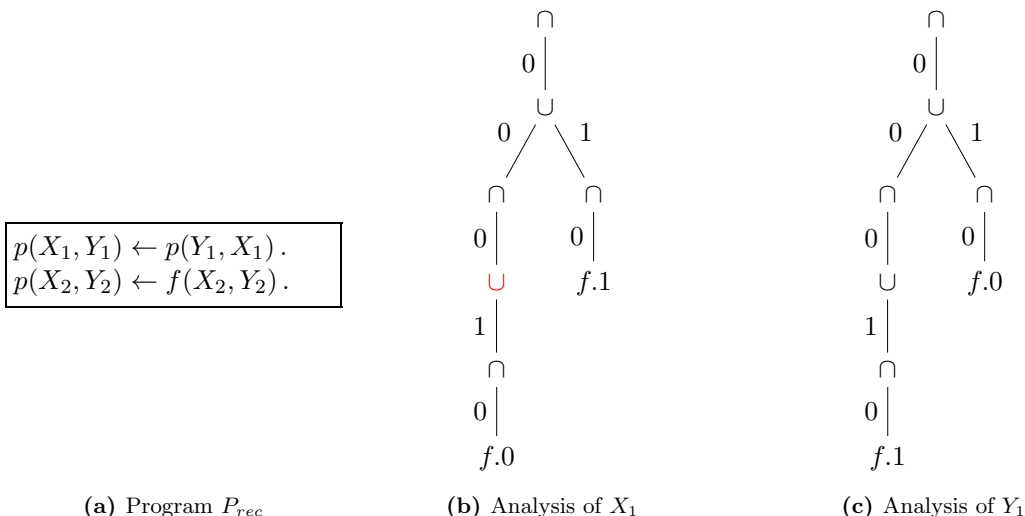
$p(X_1, Y_1) \leftarrow p(Y_1, X_1)$.
$p(X_2, Y_2) \leftarrow f(X_2, Y_2)$.

$\cap$
0
$\cup$
0 1
$\cap$ $\cap$
0 0
$\cup$ $f.1$
1
$\cap$
0
$f.0$

$\cap$
0
$\cup$
0 1
$\cap$ $\cap$
0 0
$\cup$ $f.0$
1
$\cap$
0
$f.1$

**(a)** Program $P_{rec}$

**(b)** Analysis of $X_1$

**(c)** Analysis of $Y_1$